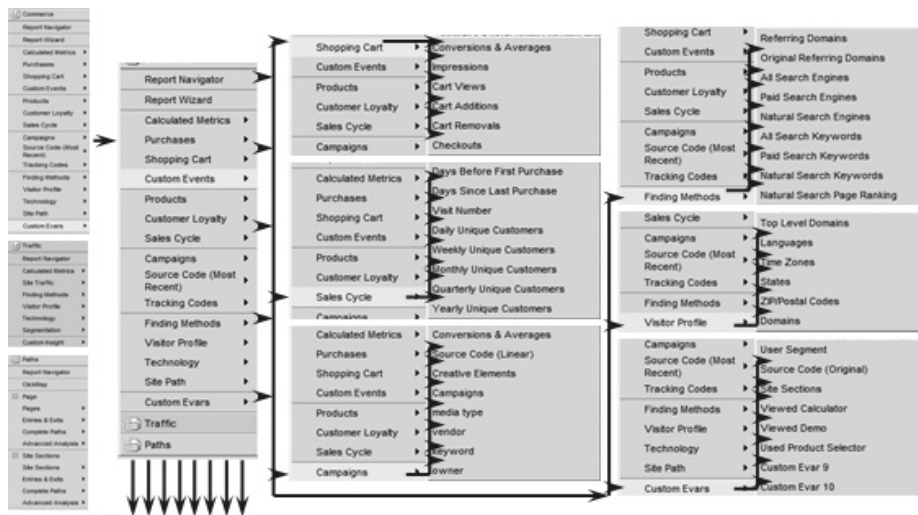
Commerce
Report Navigator
Report Wizard
Calculated Metrics
Purchases
Shopping Cart
Custom Events
Products
Customer Loyalty
Sales Cycle
Campaigns
Source Code (Most Recent)
Tracking Codes
Finding Methods
Visitor Profile
Technology
Site Path
Custom Evars

Traffic
Report Navigator
Calculated Metrics
Site Traffic
Finding Methods
Visitor Profile
Technology
Segmentation
Custom Insight

Paths
Report Navigator
ClickMap
Page
Pages
Entries & Exits
Complete Paths
Advanced Analysis
Site Sections
Site Sections
Entries & Exits
Complete Paths
Advanced Analysis

Report Navigator
Report Wizard
Calculated Metrics
Purchases
Shopping Cart
Custom Events
Products
Customer Loyalty
Sales Cycle
Campaigns
Source Code (Most Recent)
Tracking Codes
Finding Methods
Visitor Profile
Technology
Site Path
Custom Evars
Traffic
Paths

Shopping Cart
Custom Events
Products
Customer Loyalty
Sales Cycle
Campaigns

Conversions & Averages
Impressions
Cart Views
Cart Additions
Cart Removals
Checkouts

Calculated Metrics
Purchases
Shopping Cart
Custom Events
Products
Customer Loyalty
Sales Cycle
Campaigns

Days Before First Purchase
Days Since Last Purchase
Visit Number
Daily Unique Customers
Weekly Unique Customers
Monthly Unique Customers
Quarterly Unique Customers
Yearly Unique Customers

Calculated Metrics
Purchases
Shopping Cart
Custom Events
Products
Customer Loyalty
Sales Cycle
Campaigns

Conversions & Averages
Source Code (Linear)
Creative Elements
Campaigns
media type
vendor
keyword
owner

Shopping Cart
Custom Events
Products
Customer Loyalty
Sales Cycle
Campaigns
Source Code (Most Recent)
Tracking Codes
Finding Methods

Referring Domains
Original Referring Domains
All Search Engines
Paid Search Engines
Natural Search Engines
All Search Keywords
Paid Search Keywords
Natural Search Keywords
Natural Search Page Ranking

Sales Cycle
Campaigns
Source Code (Most Recent)
Tracking Codes
Finding Methods
Visitor Profile

Top Level Domains
Languages
Time Zones
States
ZIP/Postal Codes
Domains

Campaigns
Source Code (Most Recent)
Tracking Codes
Finding Methods
Visitor Profile
Technology
Site Path
Custom Evars

User Segment
Source Code (Original)
Site Sections
Viewed Calculator
Viewed Demo
Used Product Selector
Custom Evar 9
Custom Evar 10